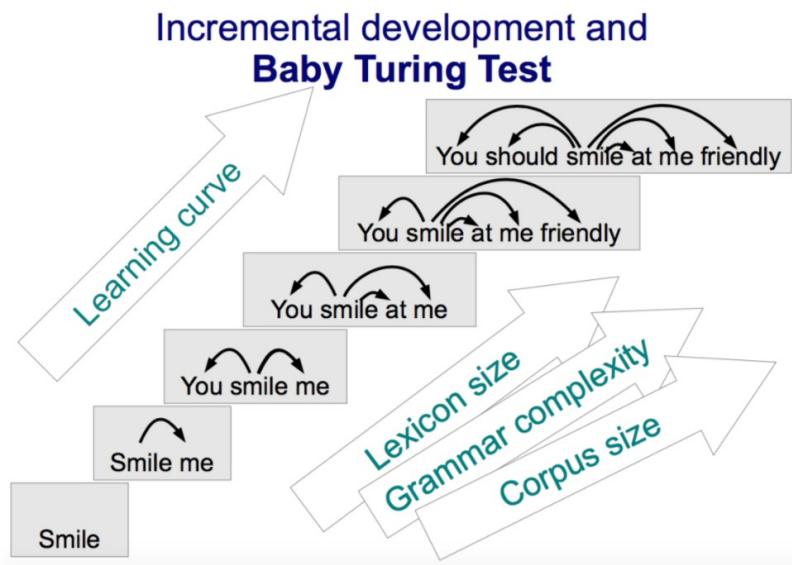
Incremental development and
**Baby Turing Test**

Learning curve

You should smile at me friendly

You smile at me friendly

You smile at me

You smile me

Smile me

Smile

Lexicon size

Grammar complexity

Corpus size